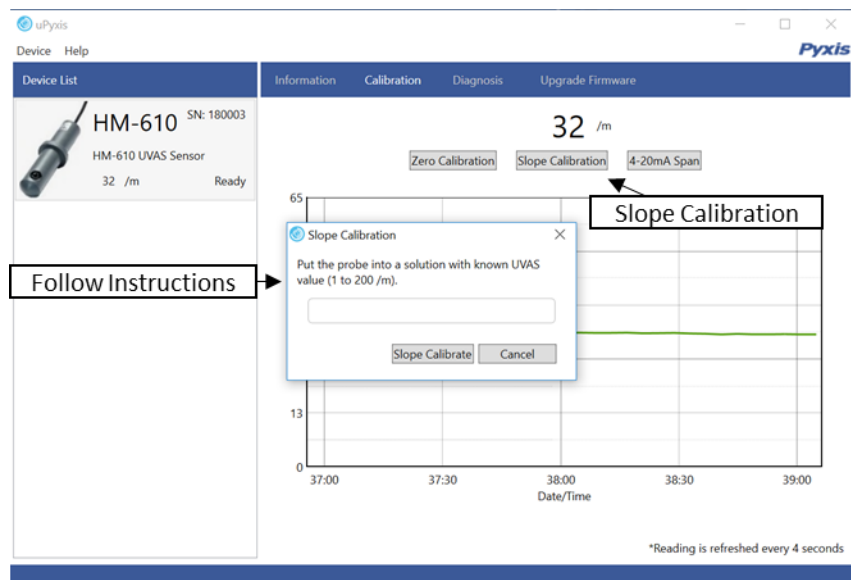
uPyxis

Device Help

Pyxis

Device List

Information Calibration Diagnosis Upgrade Firmware

HM-610 SN: 180003

HM-610 UVAS Sensor

32 /m Ready

32 /m

Zero Calibration Slope Calibration 4-20mA Span

Slope Calibration

65

Follow Instructions

Slope Calibration

Put the probe into a solution with known UVAS value (1 to 200 /m).

Slope Calibrate Cancel

13

0

37:00 37:30 38:00 38:30 39:00

Date/Time

*Reading is refreshed every 4 seconds